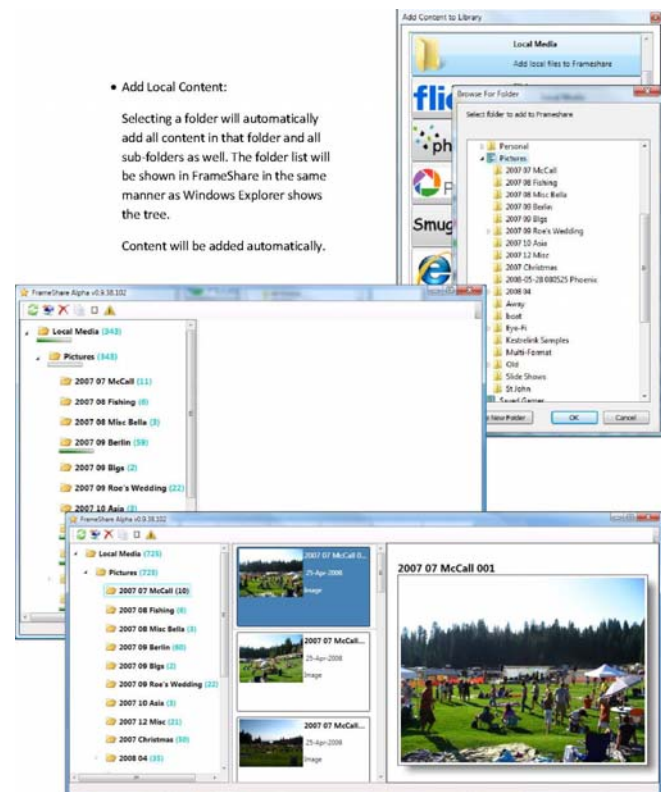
• Add Local Content:

Selecting a folder will automatically add all content in that folder and all sub-folders as well. The folder list will be shown in FrameShare in the same manner as Windows Explorer shows the tree.

Content will be added automatically.

Add Content to Library

Local Media

Add local files to FrameShare

Browse For Folder

Select folder to add to FrameShare

Personal
Pictures
2007 07 McCall
2007 08 Fishing
2007 08 Misc Bella
2007 09 Berlin
2007 09 Bigs
2007 09 Roe's Wedding
2007 10 Asia
2007 12 Misc
2007 Christmas
2008-05-28 080525 Phoenix
2008 04
Away
boat
Bye-Fi
Kestrelink Samples
Multi-Format
Old
Slide Shows
St John
Saved Games

New Folder
OK
Cancel

FrameShare Alpha v0.9.38.102

Local Media (343)
Pictures (343)
2007 07 McCall (11)
2007 08 Fishing (6)
2007 08 Misc Bella (3)
2007 09 Berlin (59)
2007 09 Bigs (2)
2007 09 Roe's Wedding (22)
2007 10 Asia (3)

FrameShare Alpha v0.9.38.102

Local Media (725)
Pictures (725)
2007 07 McCall (10)
2007 08 Fishing (6)
2007 08 Misc Bella (3)
2007 09 Berlin (60)
2007 09 Bigs (2)
2007 09 Roe's Wedding (22)
2007 10 Asia (3)
2007 12 Misc (21)
2007 Christmas (50)
2008 04 (35)

2007 07 McCall 0...
25-Apr-2008
Image

2007 07 McCall...
25-Apr-2008
Image

2007 07 McCall...
25-Apr-2008
Image

2007 07 McCall 001